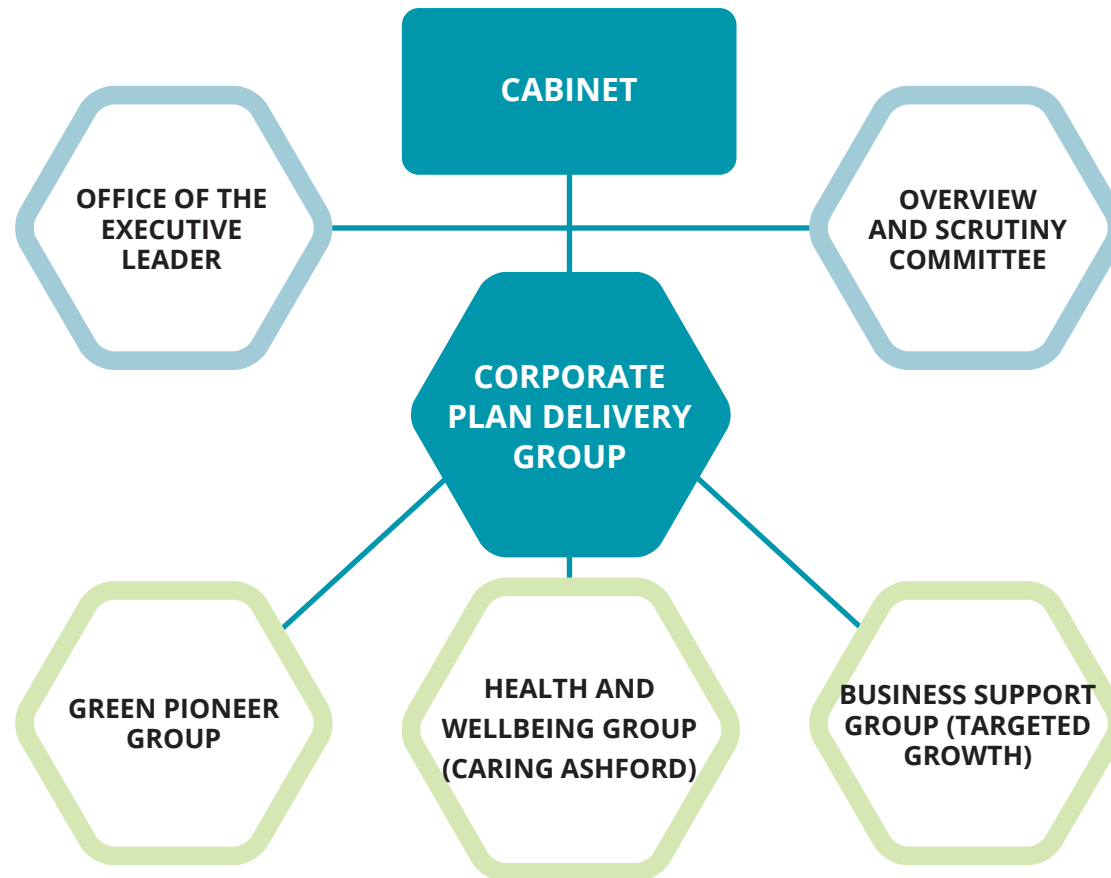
CABINET

OFFICE OF THE EXECUTIVE LEADER

OVERVIEW AND SCRUTINY COMMITTEE

CORPORATE PLAN DELIVERY GROUP

GREEN PIONEER GROUP

HEALTH AND WELLBEING GROUP (CARING ASHFORD)

BUSINESS SUPPORT GROUP (TARGETED GROWTH)